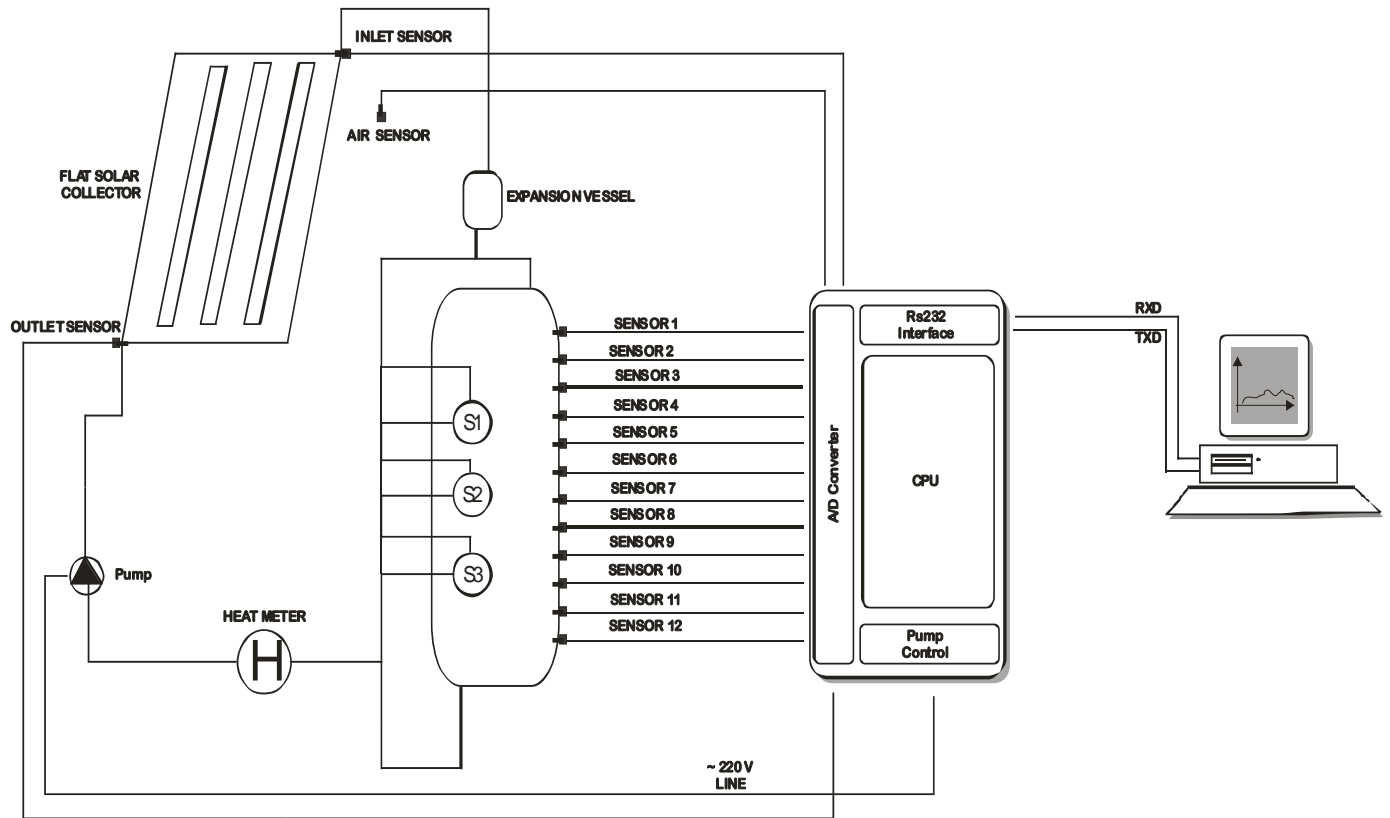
INLET SENSOR

AIR SENSOR

FLAT SOLAR COLLECTOR

EXPANSION VESSEL

OUTLET SENSOR

SENSOR 1
SENSOR 2
SENSOR 3
SENSOR 4
SENSOR 5
SENSOR 6
SENSOR 7
SENSOR 8
SENSOR 9
SENSOR 10
SENSOR 11
SENSOR 12

S1
S2
S3

Pump

HEAT METER

H

A/D Converter

Rs232 Interface

CPU

Pump Control

RXD
TXD

~ 220V LINE